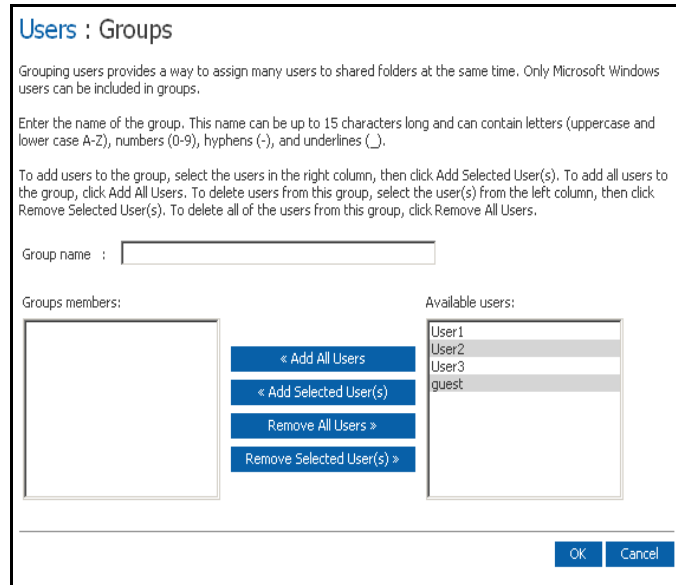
Users : Groups

Grouping users provides a way to assign many users to shared folders at the same time. Only Microsoft Windows users can be included in groups.

Enter the name of the group. This name can be up to 15 characters long and can contain letters (uppercase and lower case A-Z), numbers (0-9), hyphens (-), and underlines (_).

To add users to the group, select the users in the right column, then click Add Selected User(s). To add all users to the group, click Add All Users. To delete users from this group, select the user(s) from the left column, then click Remove Selected User(s). To delete all of the users from this group, click Remove All Users.

Group name :

Groups members:

Available users:

User1
User2
User3
guest

« Add All Users
« Add Selected User(s)
Remove All Users »
Remove Selected User(s) »

OK
Cancel